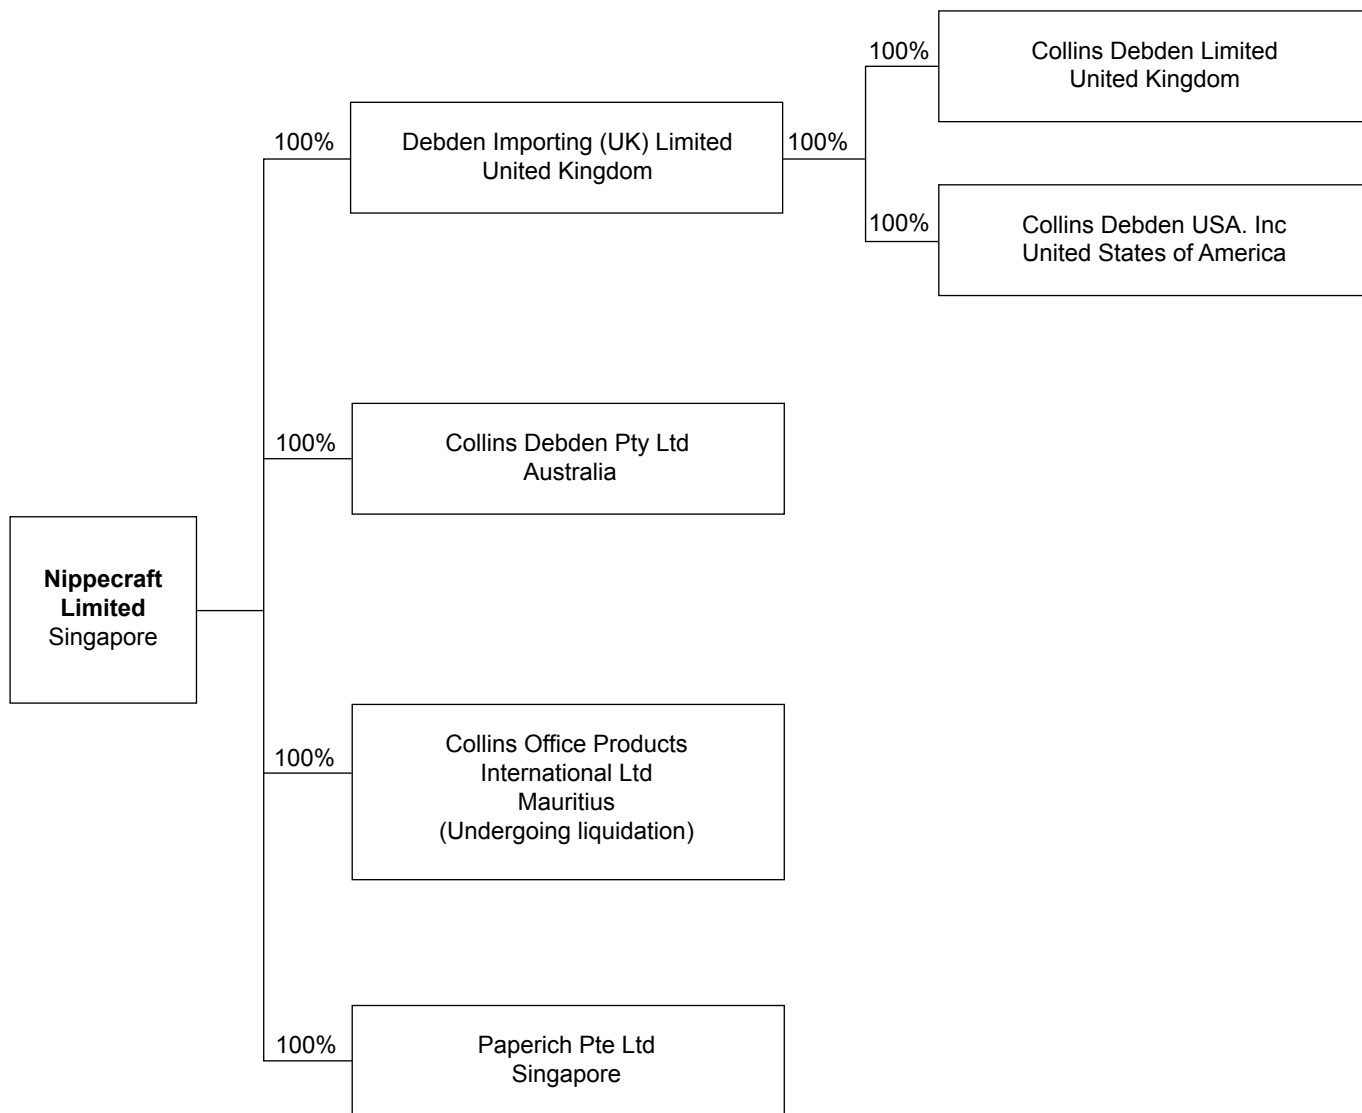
Nippecraft Limited
Singapore

100%
Debden Importing (UK) Limited
United Kingdom

100%

100%
Collins Debden Limited
United Kingdom

100%
Collins Debden USA. Inc
United States of America

100%
Collins Debden Pty Ltd
Australia

100%
Collins Office Products
International Ltd
Mauritius
(Undergoing liquidation)

100%
Paperich Pte Ltd
Singapore